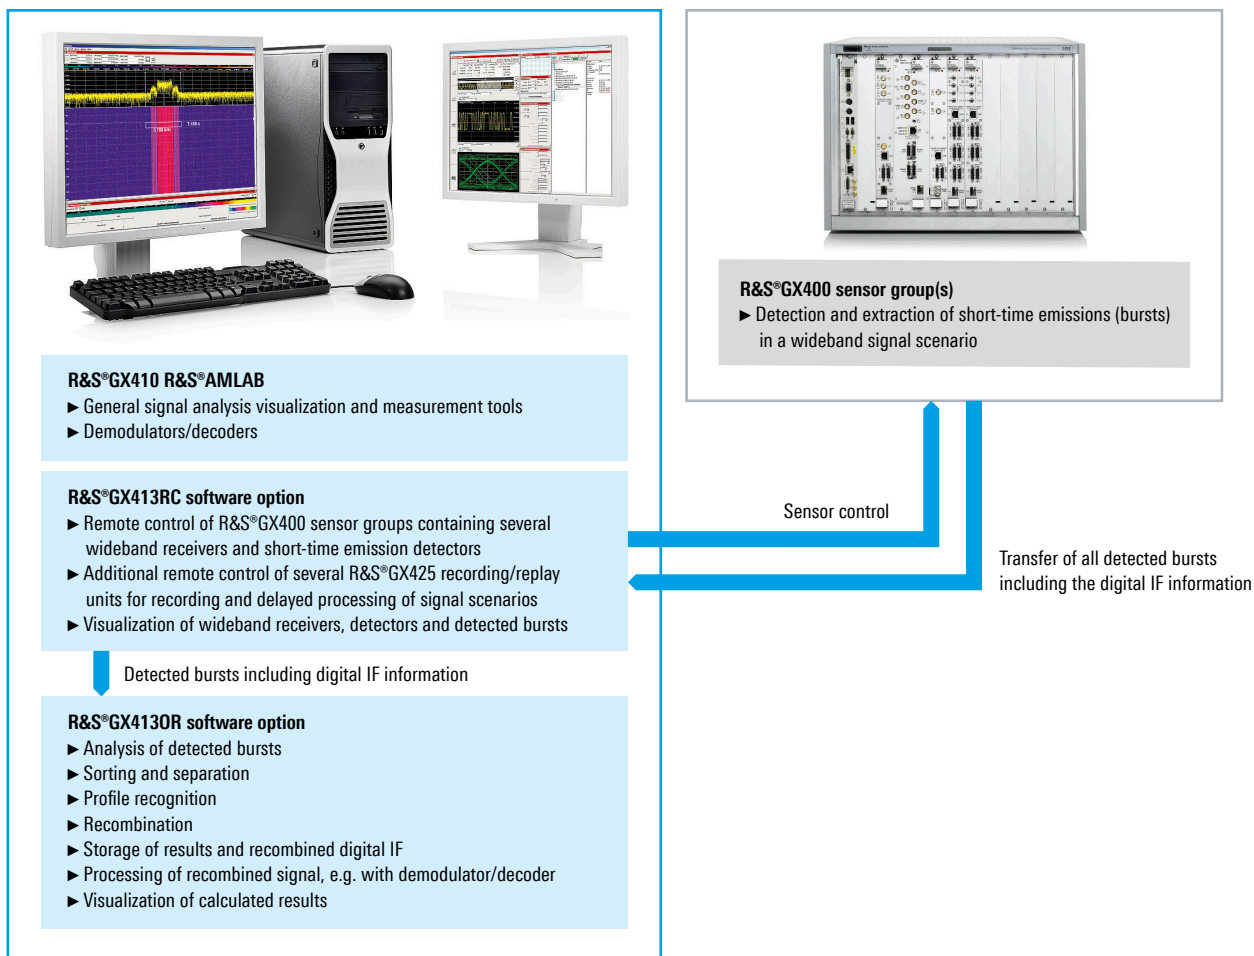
R&S®GX410 R&S®AMLAB
▶ General signal analysis visualization and measurement tools
▶ Demodulators/decoders

R&S®GX413RC software option
▶ Remote control of R&S®GX400 sensor groups containing several wideband receivers and short-time emission detectors
▶ Additional remote control of several R&S®GX425 recording/replay units for recording and delayed processing of signal scenarios
▶ Visualization of wideband receivers, detectors and detected bursts

Detected bursts including digital IF information

R&S®GX413OR software option
▶ Analysis of detected bursts
▶ Sorting and separation
▶ Profile recognition
▶ Recombination
▶ Storage of results and recombined digital IF
▶ Processing of recombined signal, e.g. with demodulator/decoder
▶ Visualization of calculated results

R&S®GX400 sensor group(s)
▶ Detection and extraction of short-time emissions (bursts) in a wideband signal scenario

Sensor control

Transfer of all detected bursts including the digital IF information